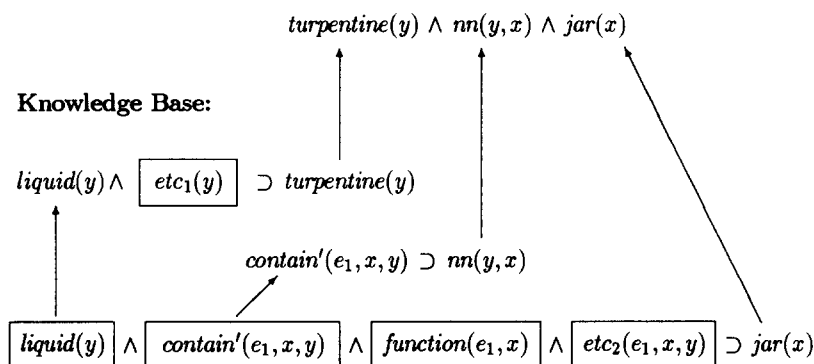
$turpentine(y) \wedge nn(y,x) \wedge jar(x)$

**Knowledge Base:**

$liquid(y) \wedge \boxed{etc_1(y)} \supset turpentine(y)$

$contain'(e_1,x,y) \supset nn(y,x)$

$\boxed{liquid(y)} \wedge \boxed{contain'(e_1,x,y)} \wedge \boxed{function(e_1,x)} \wedge \boxed{etc_2(e_1,x,y)} \supset jar(x)$